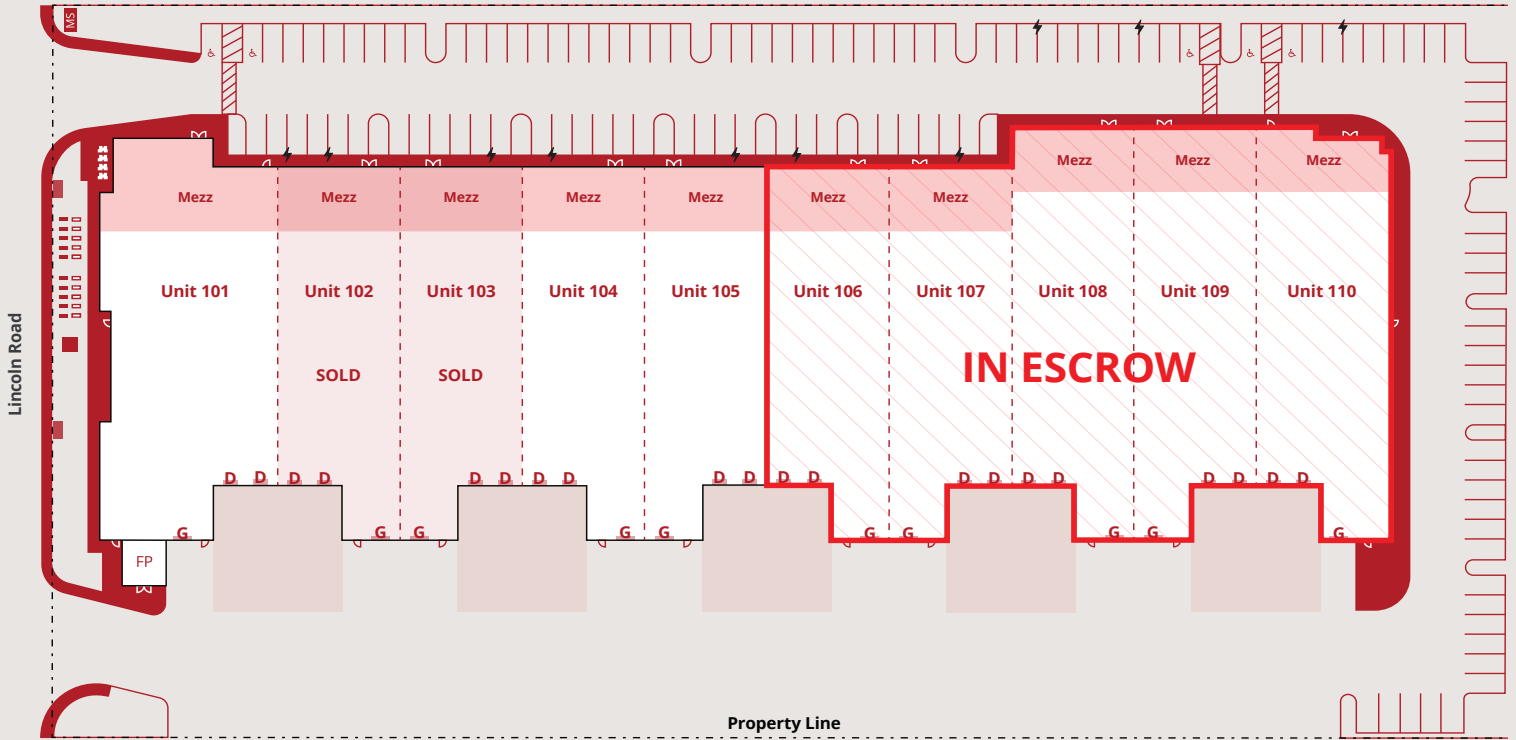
WS

Lincoln Road

Mezz Mezz Mezz Mezz Mezz Mezz Mezz Mezz Mezz Mezz

Unit 101 Unit 102 Unit 103 Unit 104 Unit 105 Unit 106 Unit 107 Unit 108 Unit 109 Unit 110

SOLD SOLD

IN ESCROW

D D D D D D D D D D D D D D D D D D D D D D

G G G G G G G G G G

FP

Property Line